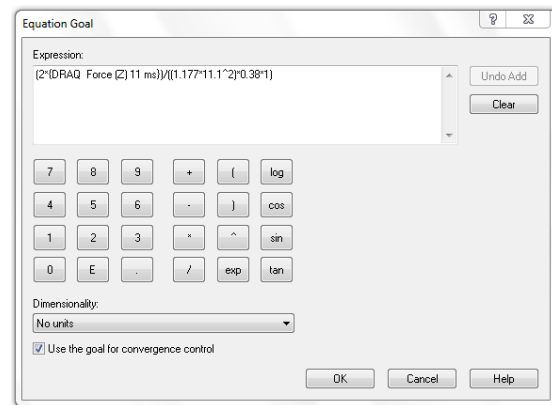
Equation Goal

?

Expression:

(2*{DRAG Force (Z) 11 ms})/((1.177*11.1^2)*0.38*1)

Undo Add

Clear

7 8 9 + ( log

4 5 6 - ) cos

1 2 3 * ^ sin

0 E . / exp tan

Dimensionality:

No units

Use the goal for convergence control

OK Cancel Help